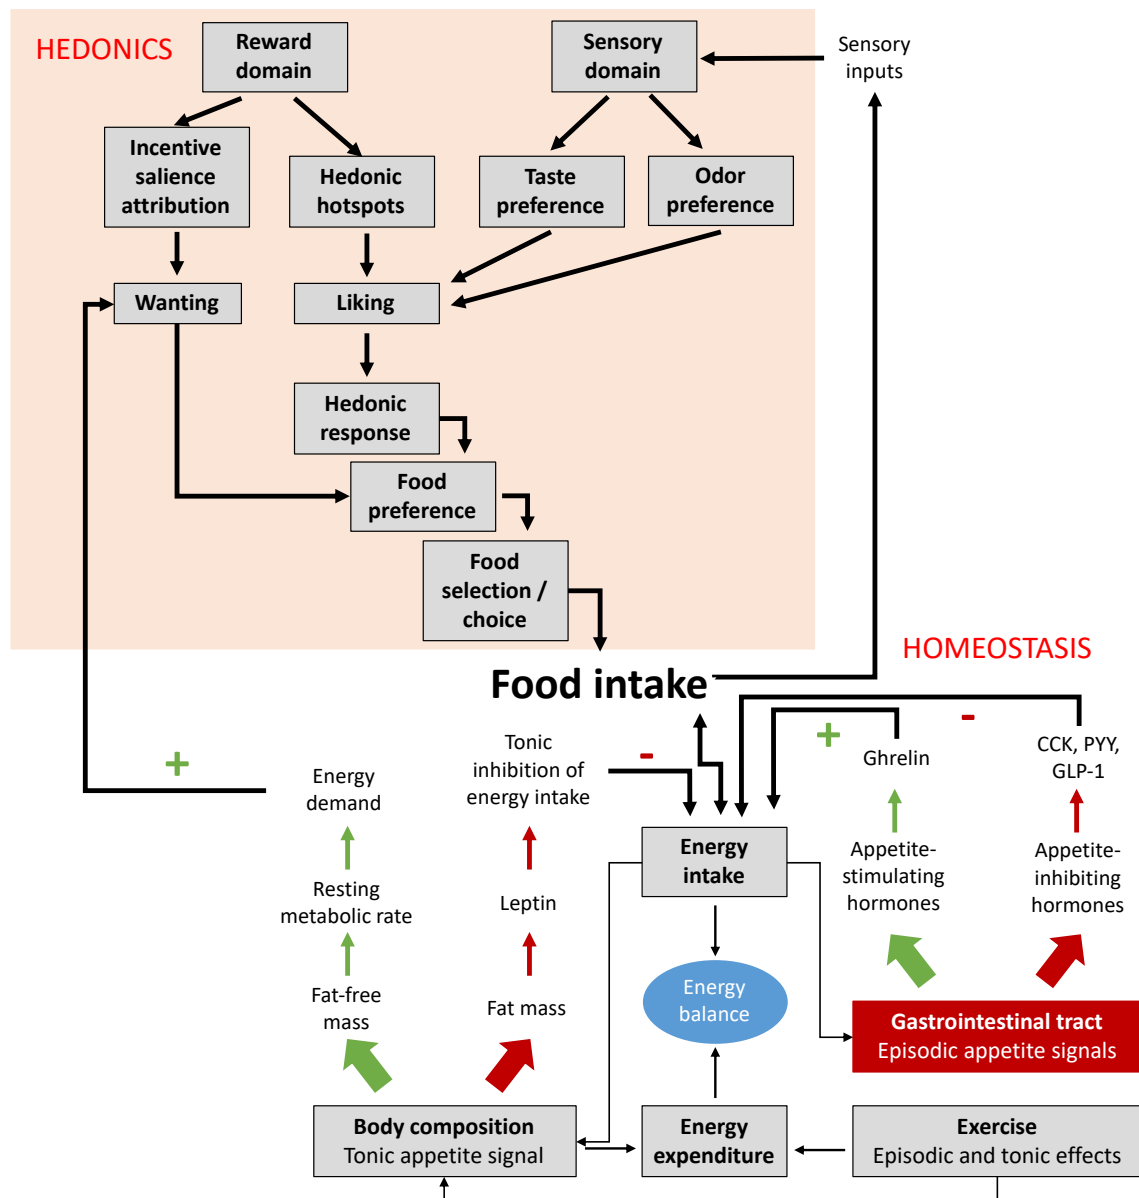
HEDONICS

Reward domain

Sensory domain

Sensory inputs

Incentive salience attribution

Hedonic hotspots

Taste preference

Odor preference

Wanting

Liking

Hedonic response

Food preference

Food selection / choice

HOMEOSTASIS

Food intake

+

-

-

+

Energy demand

Tonic inhibition of energy intake

Ghrelin

CCK, PYY, GLP-1

Energy intake

Resting metabolic rate

Leptin

Appetite-stimulating hormones

Appetite-inhibiting hormones

Fat-free mass

Fat mass

Energy balance

Gastrointestinal tract
Episodic appetite signals

Body composition
Tonic appetite signal

Energy expenditure

Exercise
Episodic and tonic effects